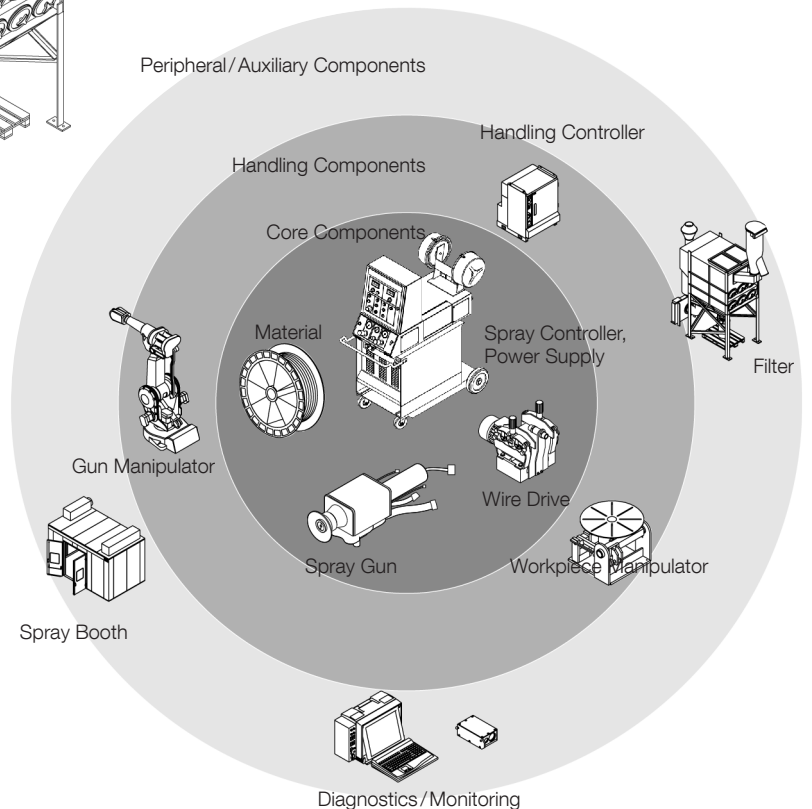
Peripheral/Auxiliary Components

Handling Controller

Handling Components

Core Components

Material

Spray Controller, Power Supply

Filter

Gun Manipulator

Wire Drive

Spray Gun

Workpiece Manipulator

Spray Booth

Diagnostics/Monitoring